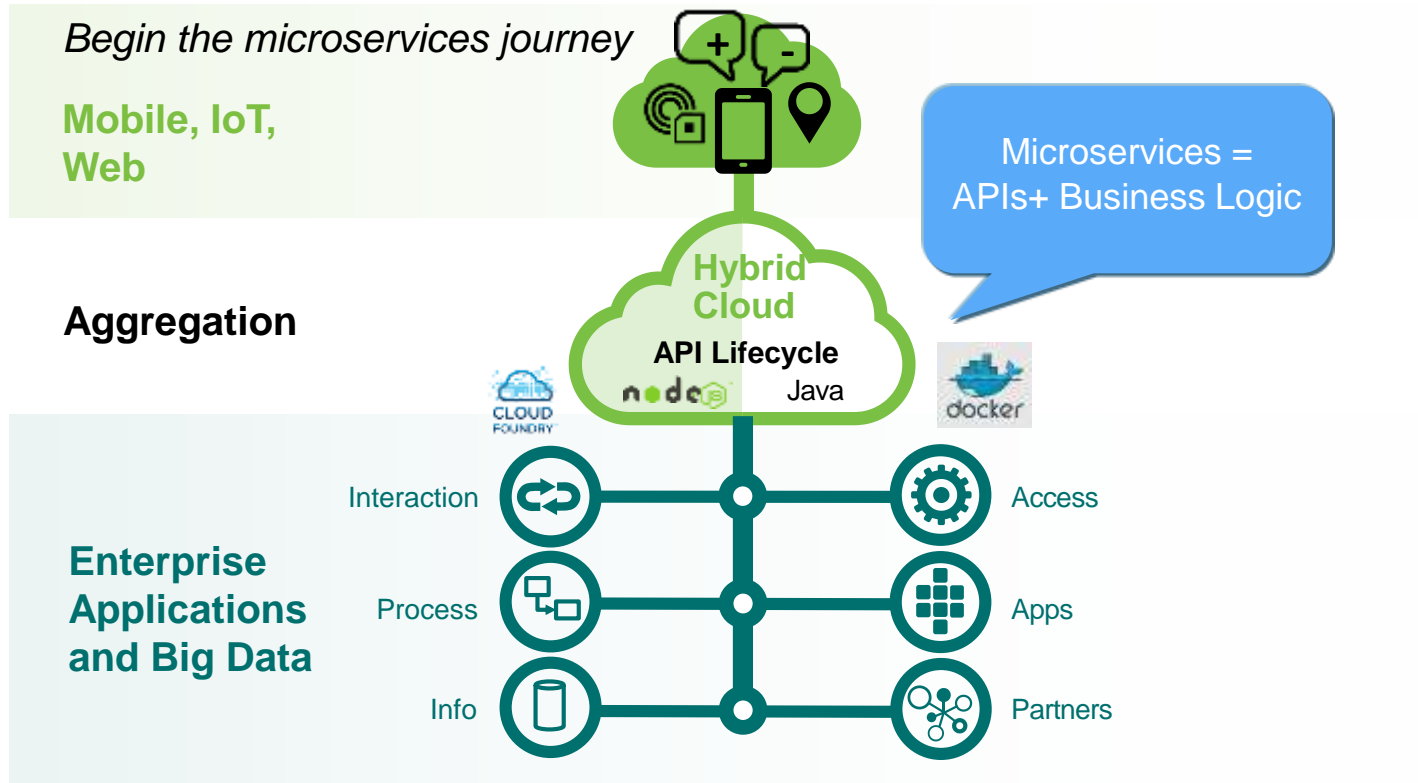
Begin the microservices journey

+ -

Mobile, IoT, Web

Microservices = APIs+ Business Logic

Aggregation

Hybrid Cloud

API Lifecycle

node JS Java

CLOUD FOUNDRY

docker

Enterprise Applications and Big Data

Interaction

Access

Process

Apps

Info

Partners